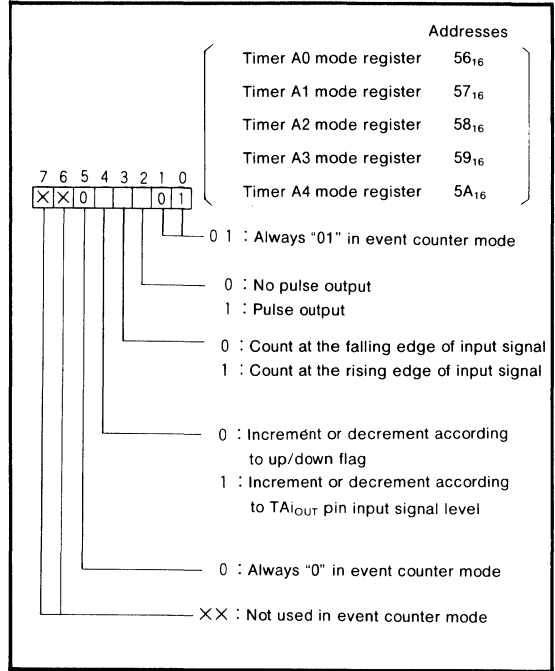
Addresses

Timer A0 mode register $56_{16}$

Timer A1 mode register $57_{16}$

Timer A2 mode register $58_{16}$

Timer A3 mode register $59_{16}$

Timer A4 mode register $5A_{16}$

7 6 5 4 3 2 1 0

× × 0 0 1

0 1 : Always "01" in event counter mode

0 : No pulse output
1 : Pulse output

0 : Count at the falling edge of input signal
1 : Count at the rising edge of input signal

0 : Increment or decrement according to up/down flag
1 : Increment or decrement according to $TAi_{OUT}$ pin input signal level

0 : Always "0" in event counter mode

×× : Not used in event counter mode